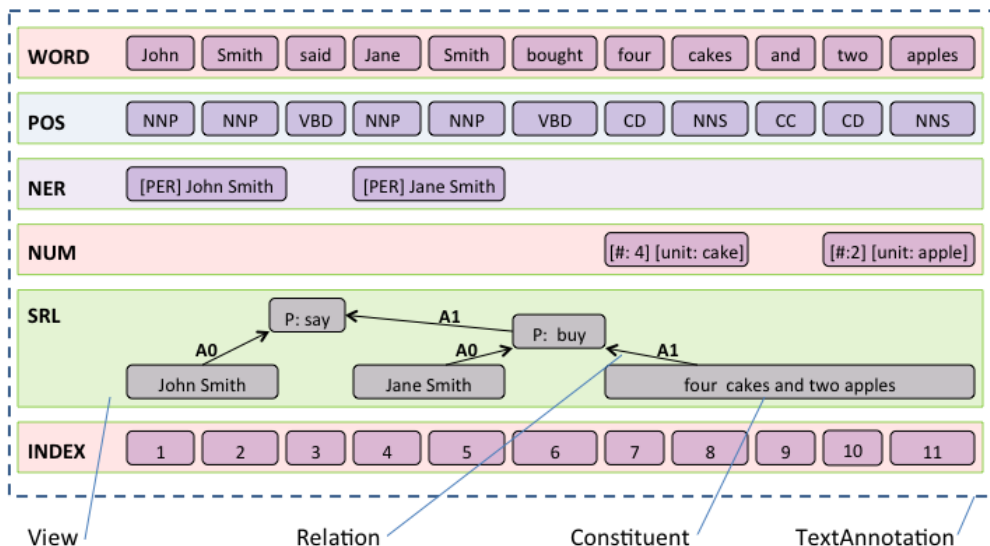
WORD John Smith said Jane Smith bought four cakes and two apples

POS NNP NNP VBD NNP NNP VBD CD NNS CC CD NNS

NER [PER] John Smith [PER] Jane Smith

NUM [#: 4] [unit: cake] [#:2] [unit: apple]

SRL P: say A1 P: buy A0 A0 A1 John Smith Jane Smith four cakes and two apples

INDEX 1 2 3 4 5 6 7 8 9 10 11

View Relation Constituent TextAnnotation